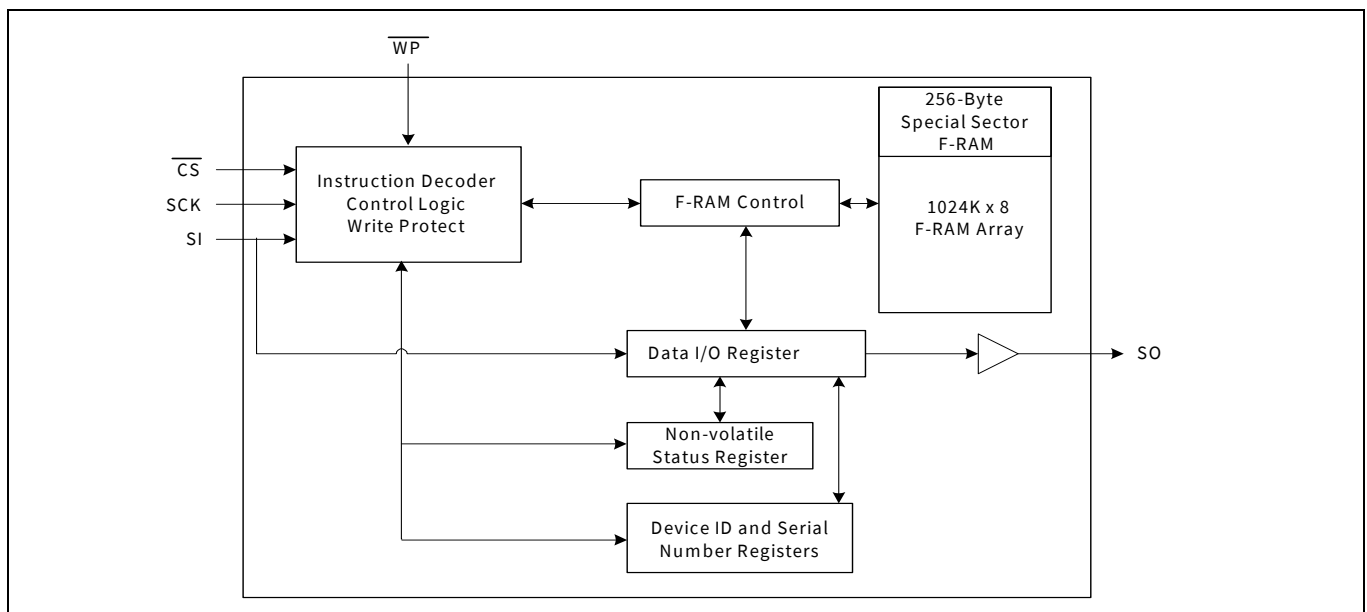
$\overline{WP}$

$\overline{CS}$

SCK

SI

Instruction Decoder Control Logic Write Protect

F-RAM Control

256-Byte Special Sector F-RAM

1024K x 8 F-RAM Array

Data I/O Register

SO

Non-volatile Status Register

Device ID and Serial Number Registers